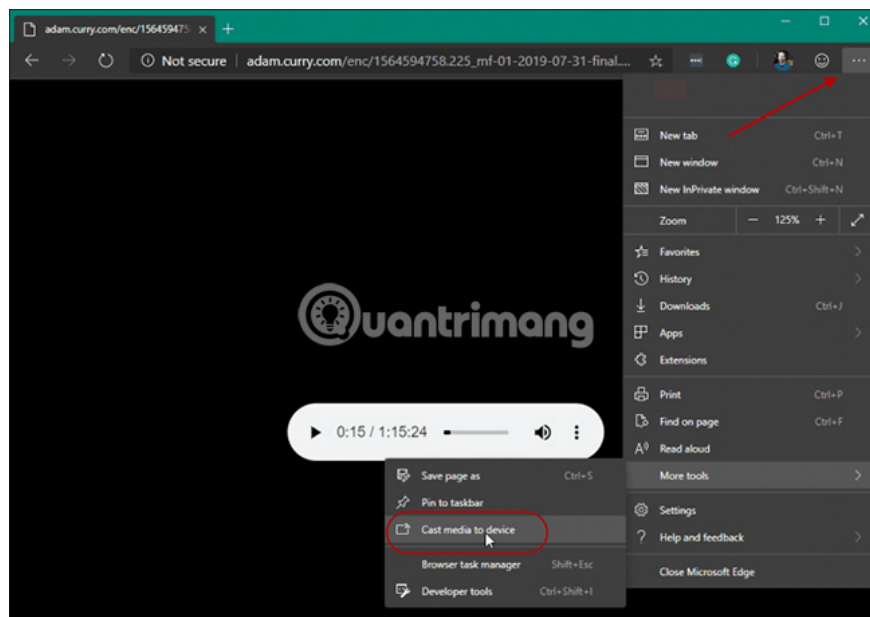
adam.curry.com/enc/15645947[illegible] ×

Not secure | adam.curry.com/enc/1564594758.225_mf-01-2019-07-31-final....

New tab Ctrl+T
New window Ctrl+N
New InPrivate window Ctrl+Shift+N
Zoom — 125% +
Favorites
History
Downloads Ctrl+J
Apps
Extensions
Print Ctrl+P
Find on page Ctrl+F
Read aloud
More tools
Settings
Help and feedback
Close Microsoft Edge

Save page as Ctrl+S
Pin to taskbar
Cast media to device
Browser task manager Shift+Esc
Developer tools Ctrl+Shift+I

0:15 / 1:15:24

Quantrimang